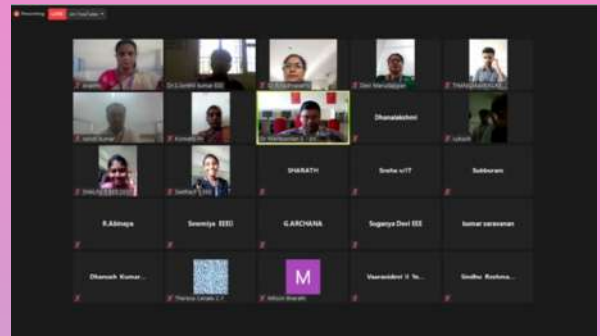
Recording LIVE on YouTube

Dr.S.Senthil kumar EEE

Devi Meenakshi

Dhanalakshmi

SHARATH

Sneha s/IT

Subburam

R.Abinaya

Sowmiya EEEI

G.ARCHANA

Suganya Devi EEE

kumar saravanan

Dhanush Kumar...

Therese Celata C.T

M

Vasavaidevi V Ye...

Sindhu Roshma...